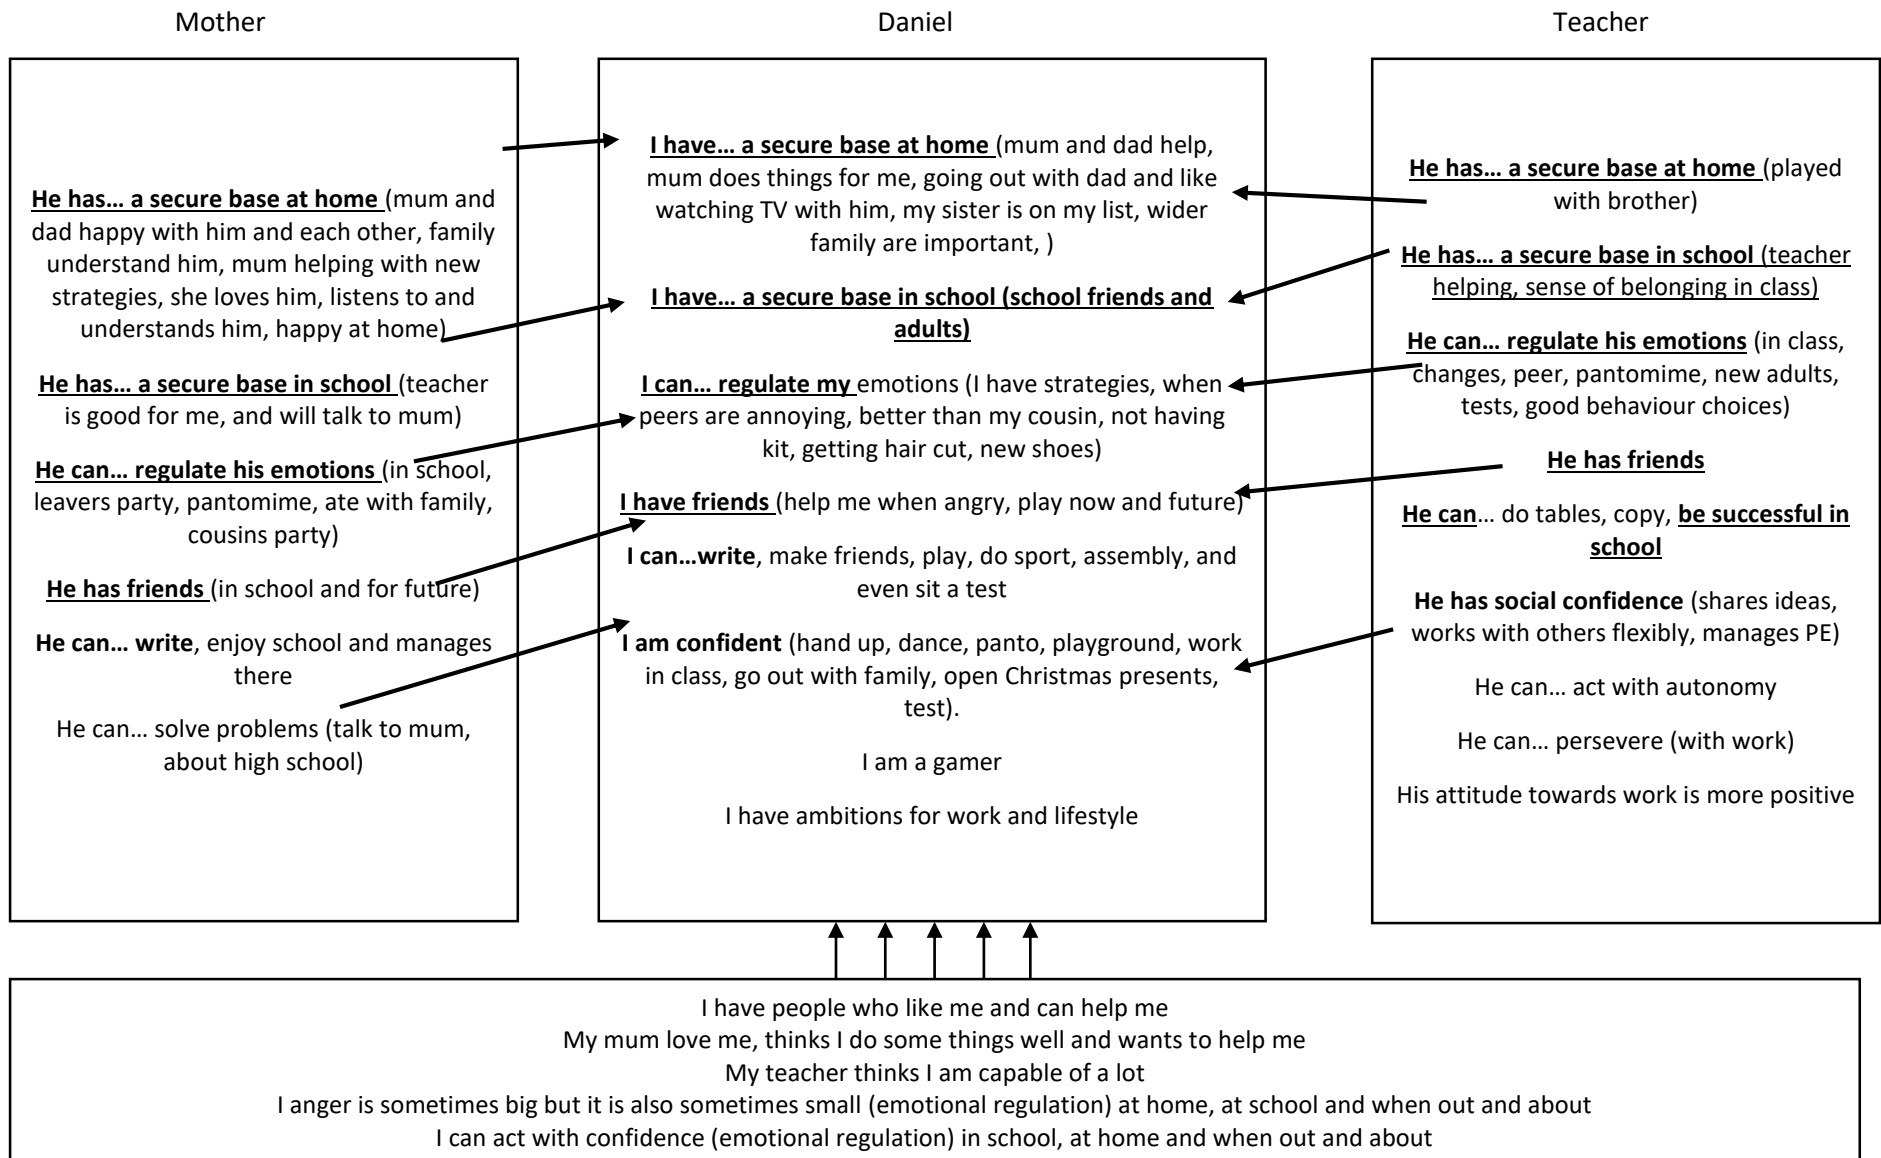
Mother

He has… a secure base at home (mum and dad happy with him and each other, family understand him, mum helping with new strategies, she loves him, listens to and understands him, happy at home)

He has… a secure base in school (teacher is good for me, and will talk to mum)

He can… regulate his emotions (in school, leavers party, pantomime, ate with family, cousins party)

He has friends (in school and for future)

He can… write, enjoy school and manages there

He can… solve problems (talk to mum, about high school)

Daniel

I have… a secure base at home (mum and dad help, mum does things for me, going out with dad and like watching TV with him, my sister is on my list, wider family are important, )

I have… a secure base in school (school friends and adults)

I can… regulate my emotions (I have strategies, when peers are annoying, better than my cousin, not having kit, getting hair cut, new shoes)

I have friends (help me when angry, play now and future)

I can…write, make friends, play, do sport, assembly, and even sit a test

I am confident (hand up, dance, panto, playground, work in class, go out with family, open Christmas presents, test).

I am a gamer

I have ambitions for work and lifestyle

Teacher

He has… a secure base at home (played with brother)

He has… a secure base in school (teacher helping, sense of belonging in class)

He can… regulate his emotions (in class, changes, peer, pantomime, new adults, tests, good behaviour choices)

He has friends

He can… do tables, copy, be successful in school

He has social confidence (shares ideas, works with others flexibly, manages PE)

He can… act with autonomy

He can… persevere (with work)

His attitude towards work is more positive

I have people who like me and can help me
My mum love me, thinks I do some things well and wants to help me
My teacher thinks I am capable of a lot
I anger is sometimes big but it is also sometimes small (emotional regulation) at home, at school and when out and about
I can act with confidence (emotional regulation) in school, at home and when out and about